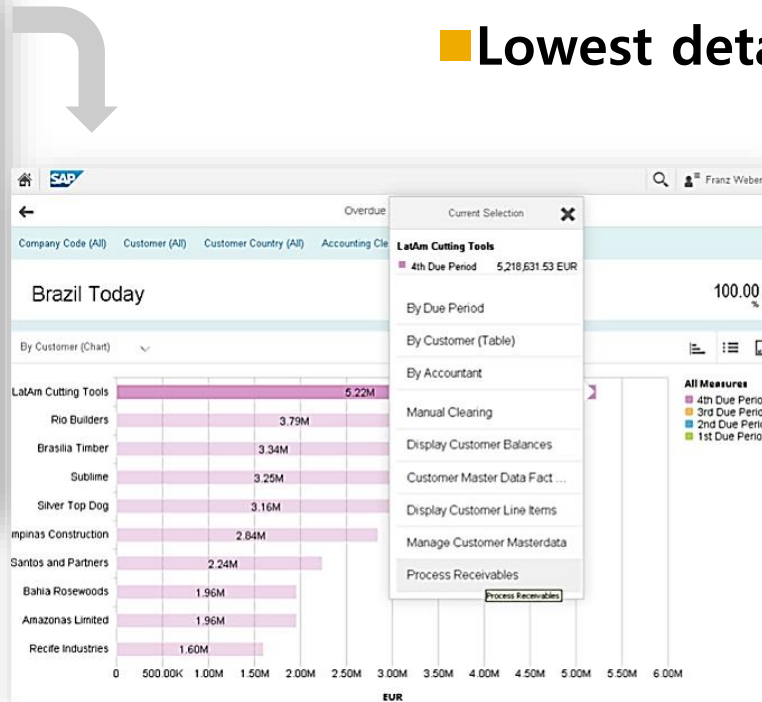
Lowest deta

SAP

Franz Weber

Overdue

Company Code (All) Customer (All) Customer Country (All) Accounting Cle

Brazil Today

100.00 %

By Customer (Chart)

Current Selection

LatAm Cutting Tools

4th Due Period 5,218,631.53 EUR

By Due Period

By Customer (Table)

By Accountant

Manual Clearing

Display Customer Balances

Customer Master Data Fact ...

Display Customer Line Items

Manage Customer Masterdata

Process Receivables

Process Receivables

All Measures
4th Due Perio
3rd Due Perio
2nd Due Perio
1st Due Perio

| Customer | Value |
|---|---|
| LatAm Cutting Tools | 5.22M |
| Rio Builders | 3.79M |
| Brasilia Timber | 3.34M |
| Sublime | 3.25M |
| Silver Top Dog | 3.16M |
| mpinas Construction | 2.84M |
| Santos and Partners | 2.24M |
| Bahia Rosewoods | 1.96M |
| Amazonas Limited | 1.96M |
| Recife Industries | 1.60M |

0 500.00K 1.00M 1.50M 2.00M 2.50M 3.00M 3.50M 4.00M 4.50M 5.00M 5.50M 6.00M

EUR